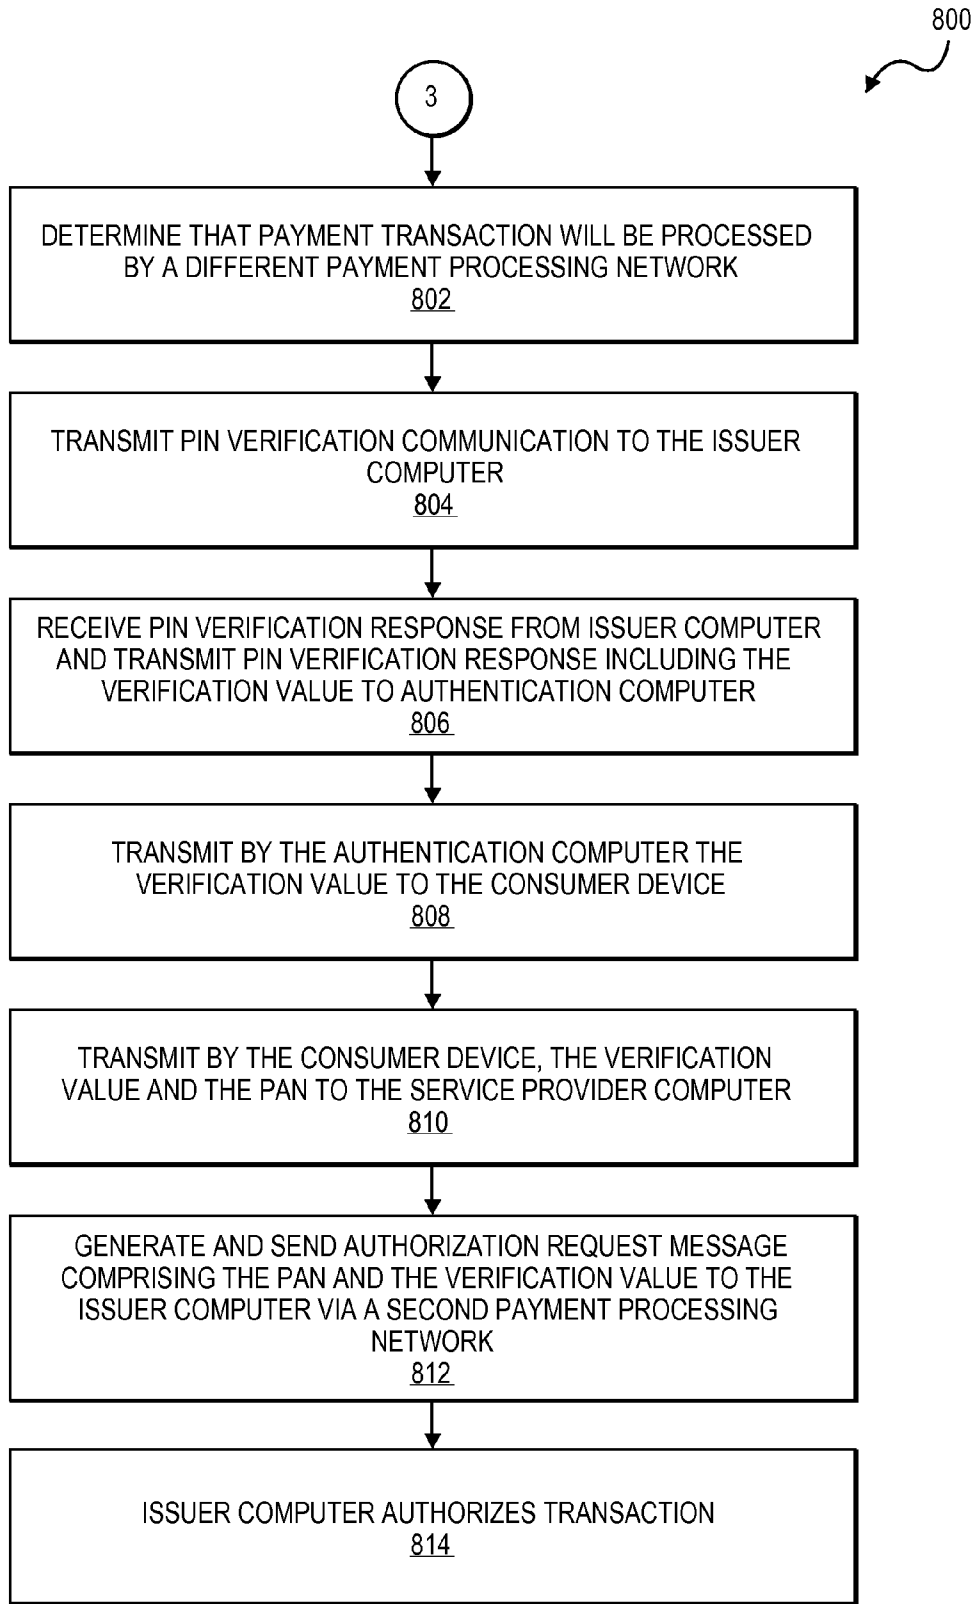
800

3

DETERMINE THAT PAYMENT TRANSACTION WILL BE PROCESSED BY A DIFFERENT PAYMENT PROCESSING NETWORK
802

TRANSMIT PIN VERIFICATION COMMUNICATION TO THE ISSUER COMPUTER
804

RECEIVE PIN VERIFICATION RESPONSE FROM ISSUER COMPUTER AND TRANSMIT PIN VERIFICATION RESPONSE INCLUDING THE VERIFICATION VALUE TO AUTHENTICATION COMPUTER
806

TRANSMIT BY THE AUTHENTICATION COMPUTER THE VERIFICATION VALUE TO THE CONSUMER DEVICE
808

TRANSMIT BY THE CONSUMER DEVICE, THE VERIFICATION VALUE AND THE PAN TO THE SERVICE PROVIDER COMPUTER
810

GENERATE AND SEND AUTHORIZATION REQUEST MESSAGE COMPRISING THE PAN AND THE VERIFICATION VALUE TO THE ISSUER COMPUTER VIA A SECOND PAYMENT PROCESSING NETWORK
812

ISSUER COMPUTER AUTHORIZES TRANSACTION
814